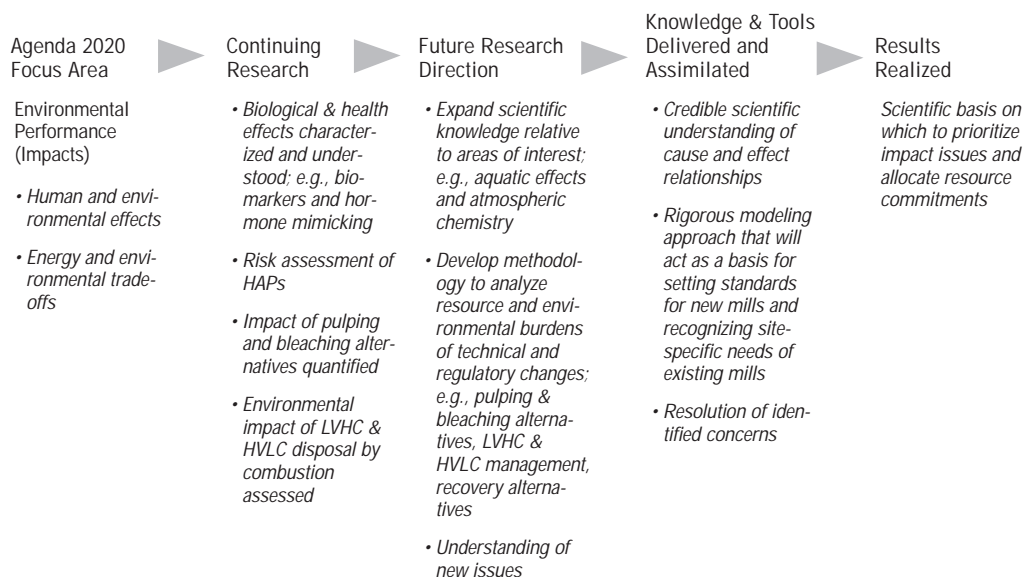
Agenda 2020 Focus Area

Environmental Performance (Impacts)

• Human and environmental effects

• Energy and environmental tradeoffs

Continuing Research

• Biological & health effects characterized and understood; e.g., biomarkers and hormone mimicking

• Risk assessment of HAPs

• Impact of pulping and bleaching alternatives quantified

• Environmental impact of LVHC & HVLC disposal by combustion assessed

Future Research Direction

• Expand scientific knowledge relative to areas of interest; e.g., aquatic effects and atmospheric chemistry

• Develop methodology to analyze resource and environmental burdens of technical and regulatory changes; e.g., pulping & bleaching alternatives, LVHC & HVLC management, recovery alternatives

• Understanding of new issues

Knowledge & Tools Delivered and Assimilated

• Credible scientific understanding of cause and effect relationships

• Rigorous modeling approach that will act as a basis for setting standards for new mills and recognizing site-specific needs of existing mills

• Resolution of identified concerns

Results Realized

Scientific basis on which to prioritize impact issues and allocate resource commitments